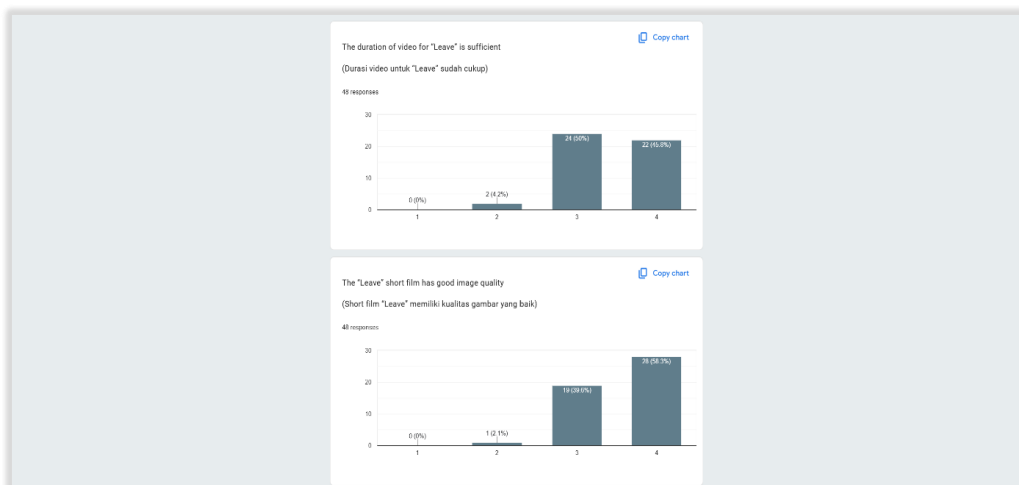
The duration of video for "Leave" is sufficient

(Durasi video untuk "Leave" sudah cukup)

48 responses

Copy chart

30
20
10
0

0 (0%)
2 (4.2%)
24 (50%)
22 (45.8%)

1
2
3
4

The "Leave" short film has good image quality

(Short film "Leave" memiliki kualitas gambar yang baik)

48 responses

Copy chart

30
20
10
0

0 (0%)
1 (2.1%)
19 (39.6%)
28 (58.3%)

1
2
3
4